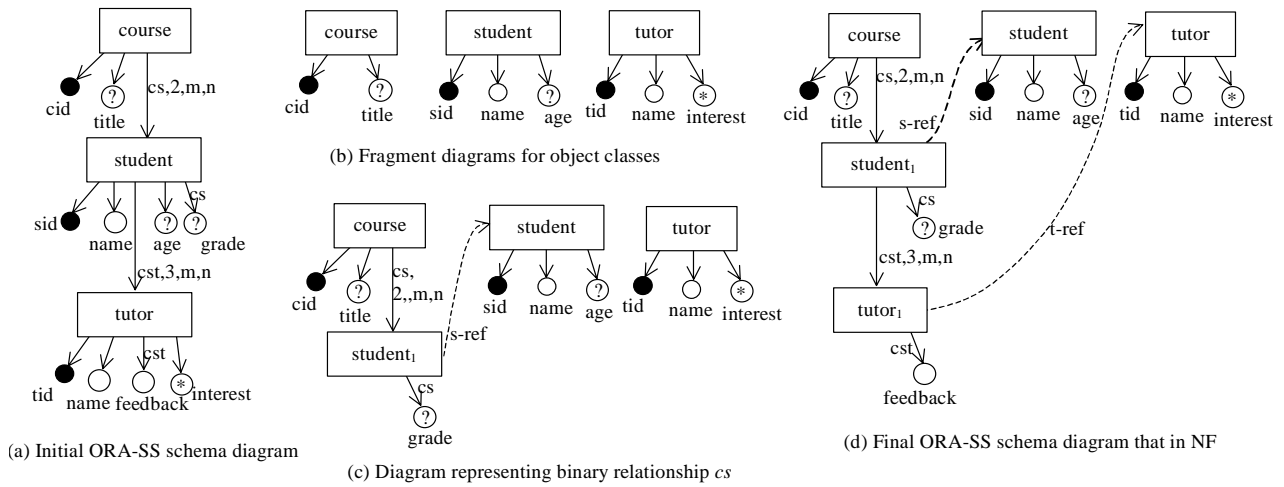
course
cid
?
title
cs,2,m,n
student
sid
name
?
age
cs
?
grade
cst,3,m,n
tutor
tid
name
cst
feedback
*
interest

(a) Initial ORA-SS schema diagram

course
cid
?
title
student
sid
name
?
age
tutor
tid
name
*
interest

(b) Fragment diagrams for object classes

course
cid
?
title
cs,
2,,m,n
student$_1$
s-ref
cs
?
grade
student
sid
name
?
age
tutor
tid
name
*
interest

(c) Diagram representing binary relationship *cs*

course
cid
?
title
cs,2,m,n
s-ref
student$_1$
cs
?
grade
cst,3,m,n
tutor$_1$
cst
feedback
t-ref
student
sid
name
?
age
tutor
tid
name
*
interest

(d) Final ORA-SS schema diagram that in NF